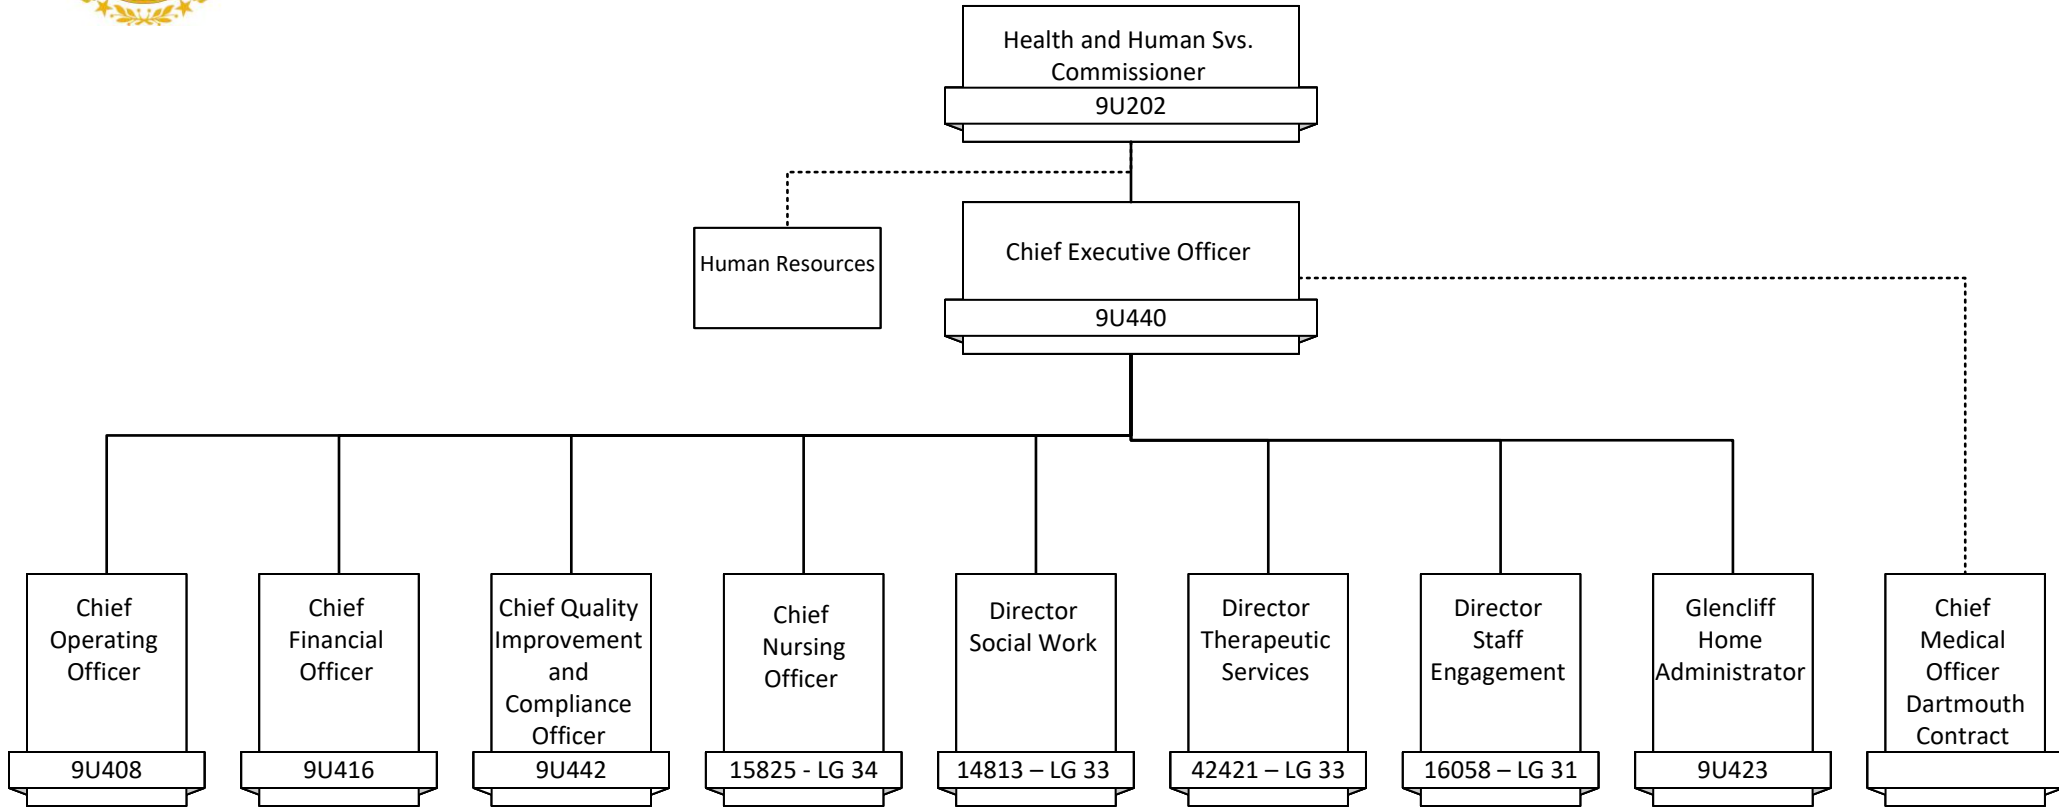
Health and Human Svs. Commissioner
9U202

Human Resources

Chief Executive Officer
9U440

Chief Operating Officer
9U408

Chief Financial Officer
9U416

Chief Quality Improvement and Compliance Officer
9U442

Chief Nursing Officer
15825 - LG 34

Director Social Work
14813 – LG 33

Director Therapeutic Services
42421 – LG 33

Director Staff Engagement
16058 – LG 31

Glencliff Home Administrator
9U423

Chief Medical Officer Dartmouth Contract